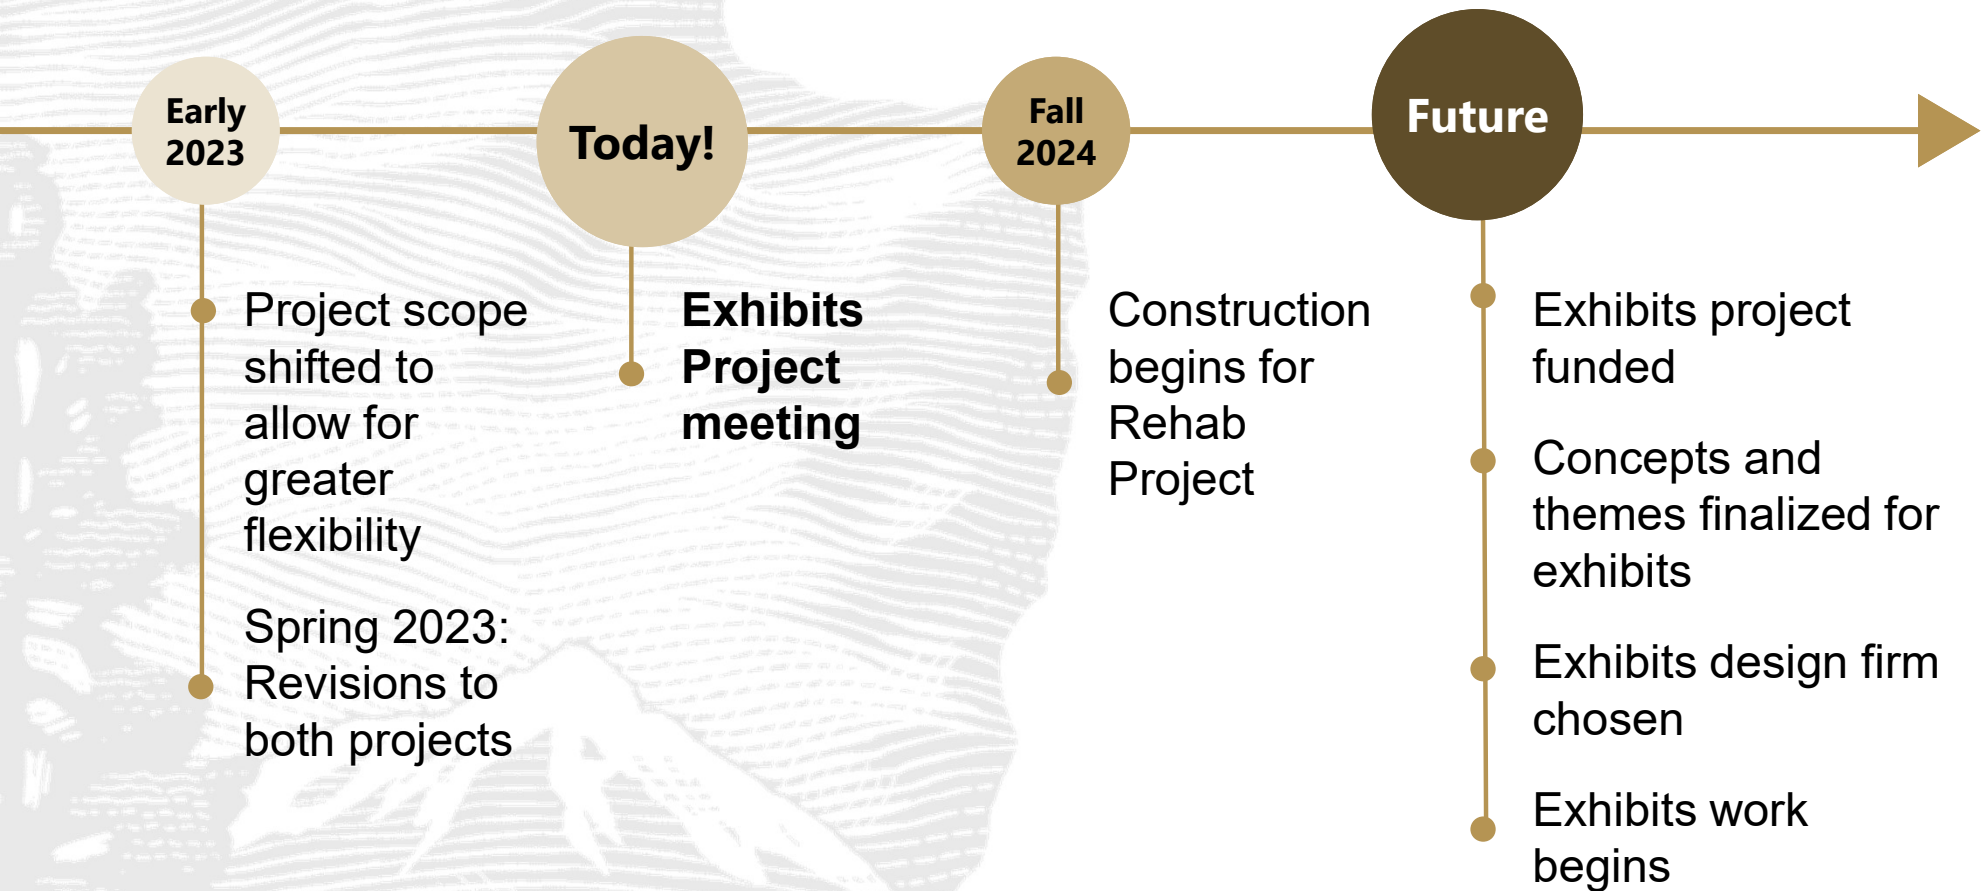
Early 2023

Project scope shifted to allow for greater flexibility

Spring 2023: Revisions to both projects

Today!

Exhibits Project meeting

Fall 2024

Construction begins for Rehab Project

Future

Exhibits project funded

Concepts and themes finalized for exhibits

Exhibits design firm chosen

Exhibits work begins